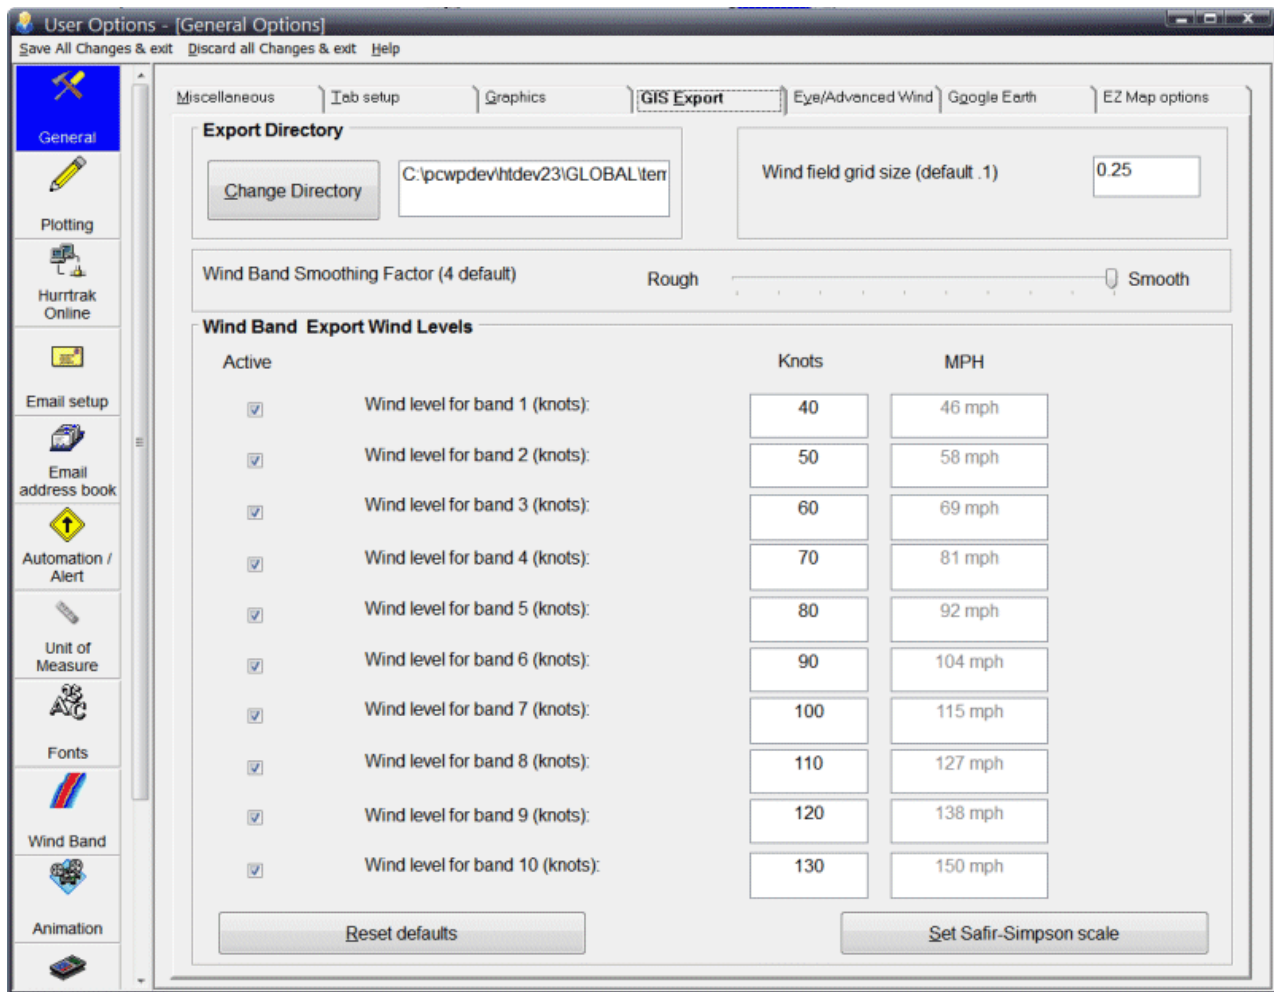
User Options - [General Options]

Save All Changes & exit   Discard all Changes & exit   Help

General
Plotting
Hurrtrak Online
Email setup
Email address book
Automation / Alert
Unit of Measure
Fonts
Wind Band
Animation

Miscellaneous | Tab setup | Graphics | GIS Export | Eye/Advanced Wind | Google Earth | EZ Map options

Export Directory
Change Directory
C:\pcwpdev\htdev23\GLOBAL\tem

Wind field grid size (default .1)
0.25

Wind Band Smoothing Factor (4 default)   Rough   Smooth

Wind Band  Export Wind Levels

| Active | | Knots | MPH |
|---|---|---|---|
| ☑ | Wind level for band 1 (knots): | 40 | 46 mph |
| ☑ | Wind level for band 2 (knots): | 50 | 58 mph |
| ☑ | Wind level for band 3 (knots): | 60 | 69 mph |
| ☑ | Wind level for band 4 (knots): | 70 | 81 mph |
| ☑ | Wind level for band 5 (knots): | 80 | 92 mph |
| ☑ | Wind level for band 6 (knots): | 90 | 104 mph |
| ☑ | Wind level for band 7 (knots): | 100 | 115 mph |
| ☑ | Wind level for band 8 (knots): | 110 | 127 mph |
| ☑ | Wind level for band 9 (knots): | 120 | 138 mph |
| ☑ | Wind level for band 10 (knots): | 130 | 150 mph |

Reset defaults
Set Safir-Simpson scale